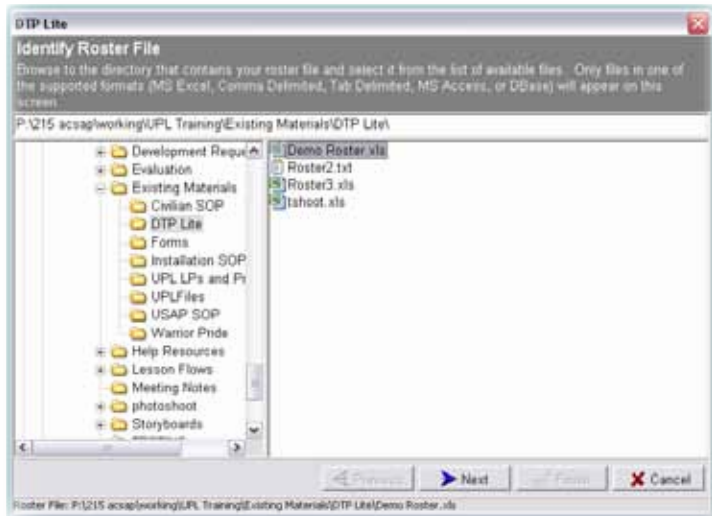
DTP Lite

Identify Roster File

Browse to the directory that contains your roster file and select it from the list of available files. Only files in one of the supported formats (MS Excel, Comma Delimited, Tab Delimited, MS Access, or DBase) will appear on this screen.

P:\215 acsap\working\UPL Training\Existing Materials\DTP Lite\

Development Requ
Evaluation
Existing Materials
Civilian SOP
DTP Lite
Forms
Installation SOP
UPL LPs and Pr
UPLFiles
USAP SOP
Warrior Pride
Help Resources
Lesson Flows
Meeting Notes
photoshoot
Storyboards

Demo Roster.xls
Roster2.txt
Roster3.xls
tshoot.xls

Previous
Next
Finish
Cancel

Roster File: P:\215 acsap\working\UPL Training\Existing Materials\DTP Lite\Demo Roster.xls